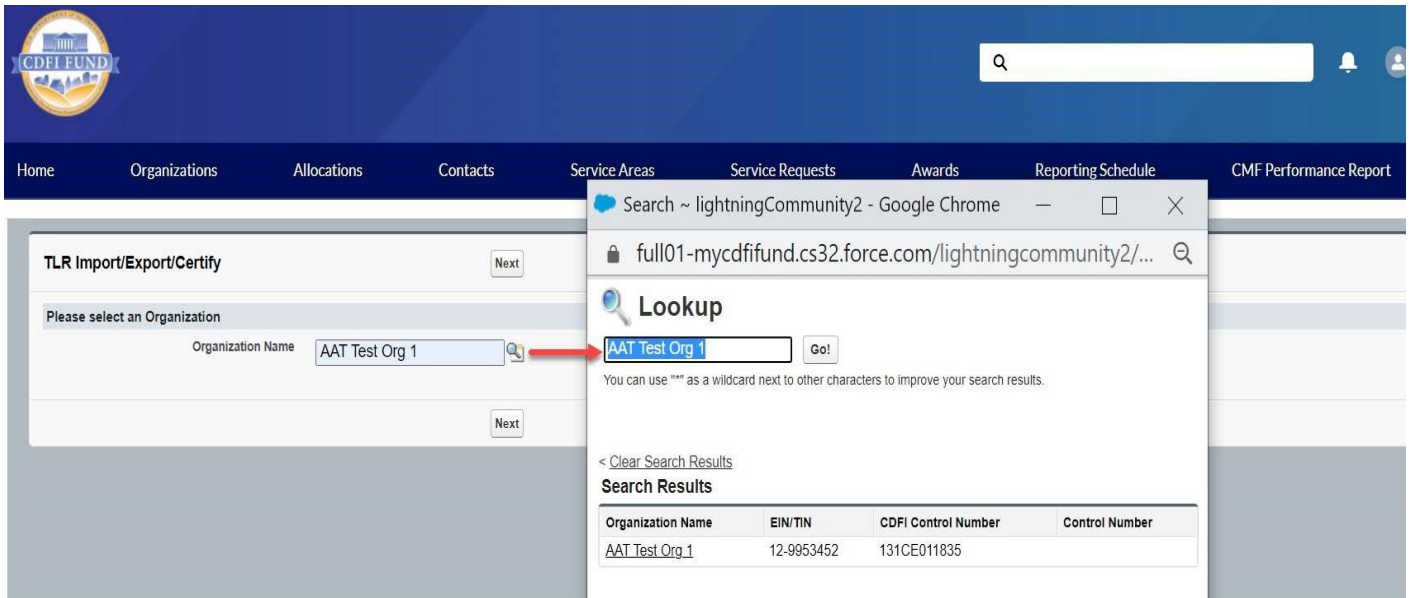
CDFI FUND

Home Organizations Allocations Contacts Service Areas Service Requests Awards Reporting Schedule CMF Performance Report

Search ~ lightningCommunity2 - Google Chrome

full01-mycdfifund.cs32.force.com/lightningcommunity2/...

TLR Import/Export/Certify

Next

Please select an Organization

Organization Name AAT Test Org 1

Next

Lookup

AAT Test Org 1 Go!

You can use "*" as a wildcard next to other characters to improve your search results.

< Clear Search Results

Search Results

| Organization Name | EIN/TIN | CDFI Control Number | Control Number |
|---|---|---|---|
| AAT Test Org 1 | 12-9953452 | 131CE011835 | |